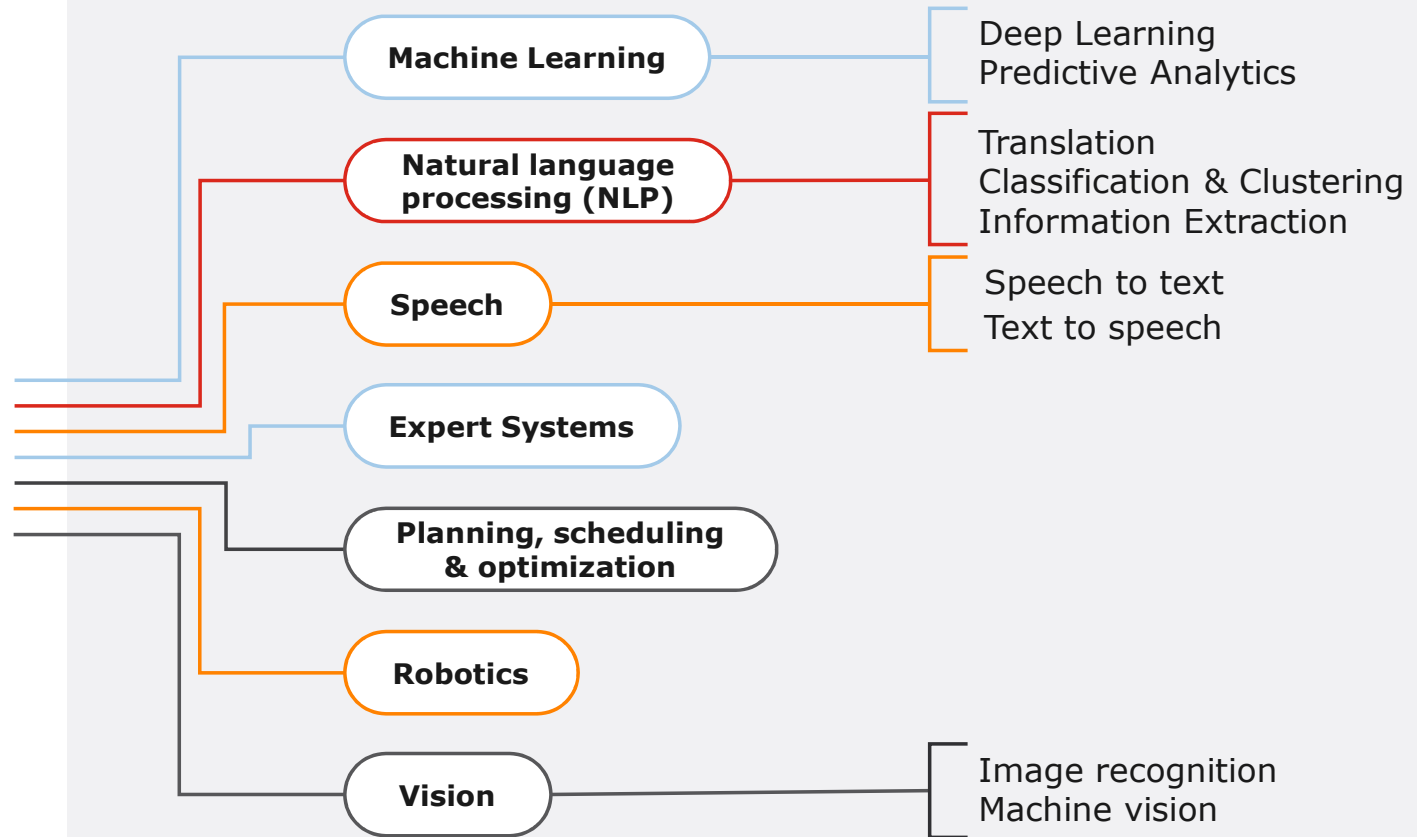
Machine Learning

Deep Learning
Predictive Analytics

Natural language processing (NLP)

Translation
Classification & Clustering
Information Extraction

Speech

Speech to text
Text to speech

Expert Systems

Planning, scheduling & optimization

Robotics

Vision

Image recognition
Machine vision